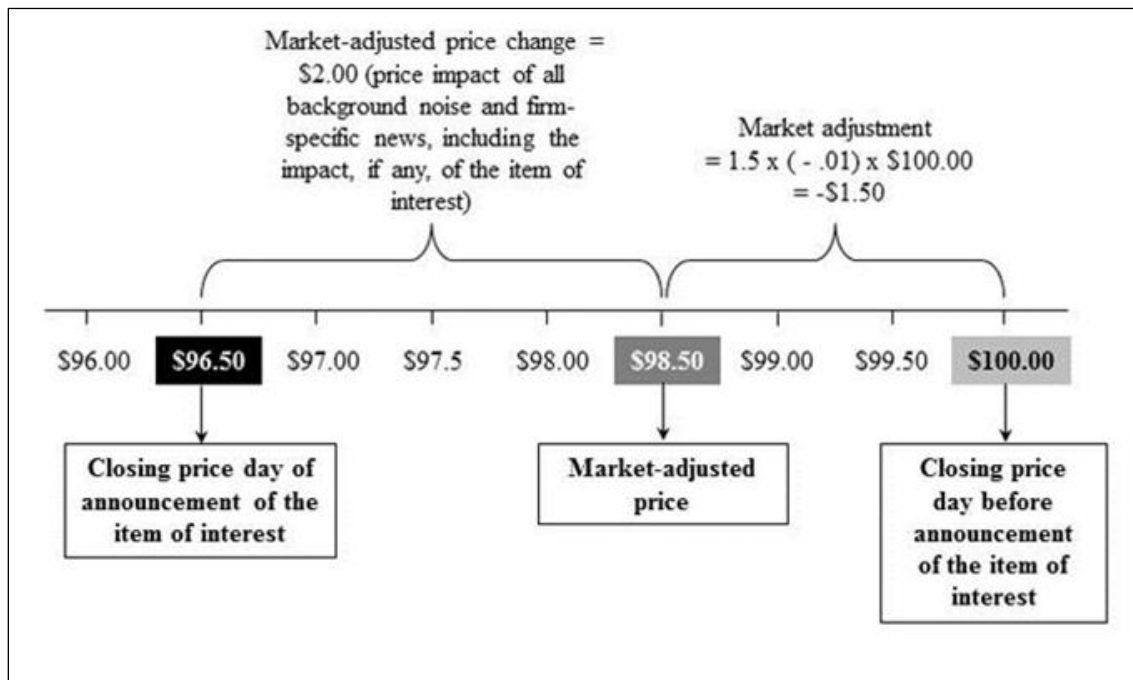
Market-adjusted price change = \$2.00 (price impact of all background noise and firm-specific news, including the impact, if any, of the item of interest)

Market adjustment = 1.5 x ( - .01) x \$100.00 = -\$1.50

\$96.00 **\$96.50** \$97.00 \$97.5 \$98.00 **\$98.50** \$99.00 \$99.50 **\$100.00**

**Closing price day of announcement of the item of interest**

**Market-adjusted price**

**Closing price day before announcement of the item of interest**